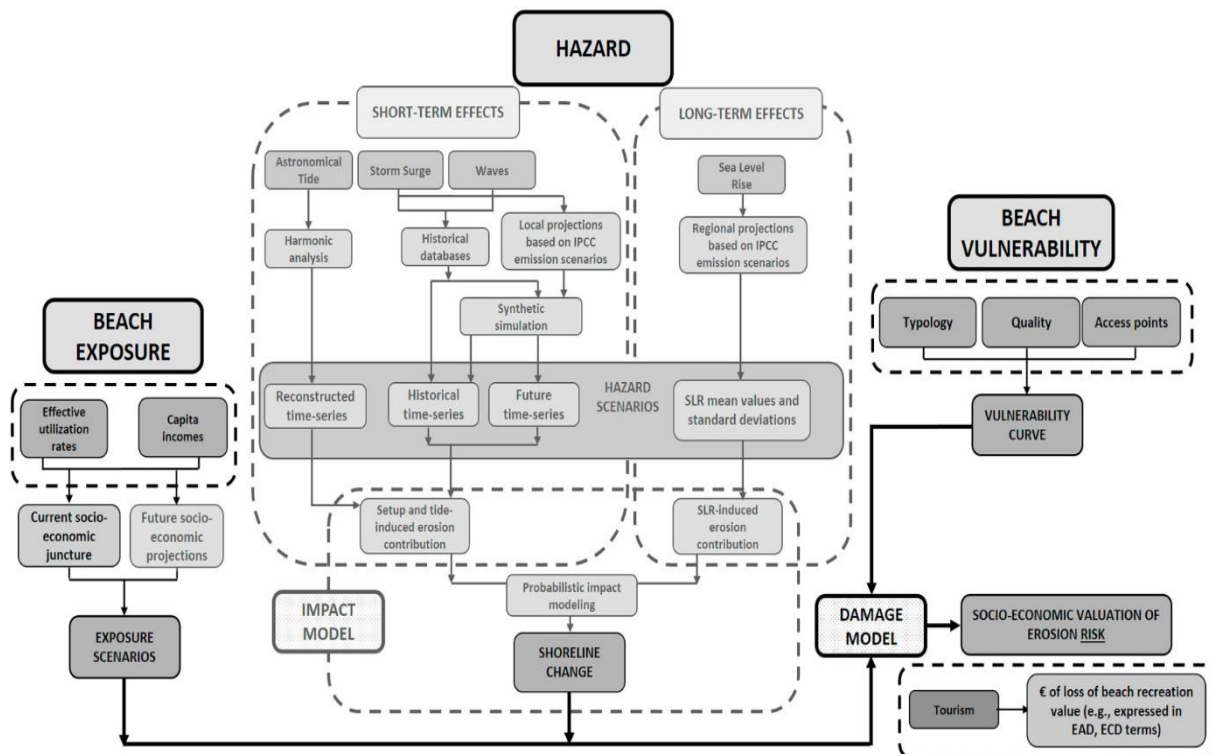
HAZARD

SHORT-TERM EFFECTS

LONG-TERM EFFECTS

Astronomical Tide

Storm Surge

Waves

Sea Level Rise

Harmonic analysis

Historical databases

Local projections based on IPCC emission scenarios

Regional projections based on IPCC emission scenarios

Synthetic simulation

BEACH VULNERABILITY

Typology

Quality

Access points

BEACH EXPOSURE

Effective utilization rates

Capita incomes

Reconstructed time-series

Historical time-series

Future time-series

HAZARD SCENARIOS

SLR mean values and standard deviations

VULNERABILITY CURVE

Current socio-economic juncture

Future socio-economic projections

Setup and tide-induced erosion contribution

SLR-induced erosion contribution

Probabilistic impact modeling

IMPACT MODEL

EXPOSURE SCENARIOS

SHORELINE CHANGE

DAMAGE MODEL

SOCIO-ECONOMIC VALUATION OF EROSION RISK

Tourism

€ of loss of beach recreation value (e.g., expressed in EAD, ECD terms)